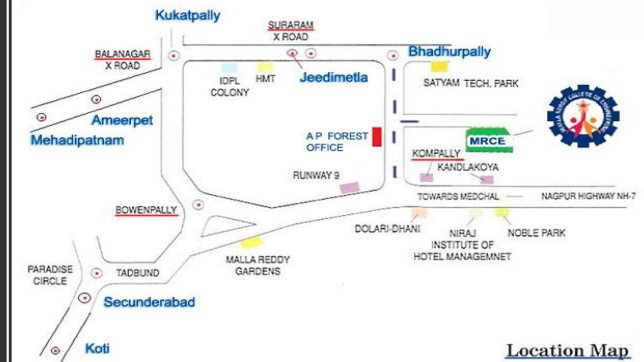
Kukatpally

SURARAM X ROAD

BALANAGAR X ROAD

Bhadhurpally

IDPL COLONY

HMT

Jeedimetla

SATYAM TECH. PARK

Ameerpet

Mehadipatnam

A P FOREST OFFICE

MRCE

KOMPALLY

KANDLAKOYA

RUNWAY 9

TOWARDS MEDCHAL

NAGPUR HIGHWAY NH-7

BOWENPALLY

DOLARI-DHANI

NIRAJ INSTITUTE OF HOTEL MANAGEMNET

NOBLE PARK

PARADISE CIRCLE

TADBUND

MALLA REDDY GARDENS

Secunderabad

Koti

Location Map